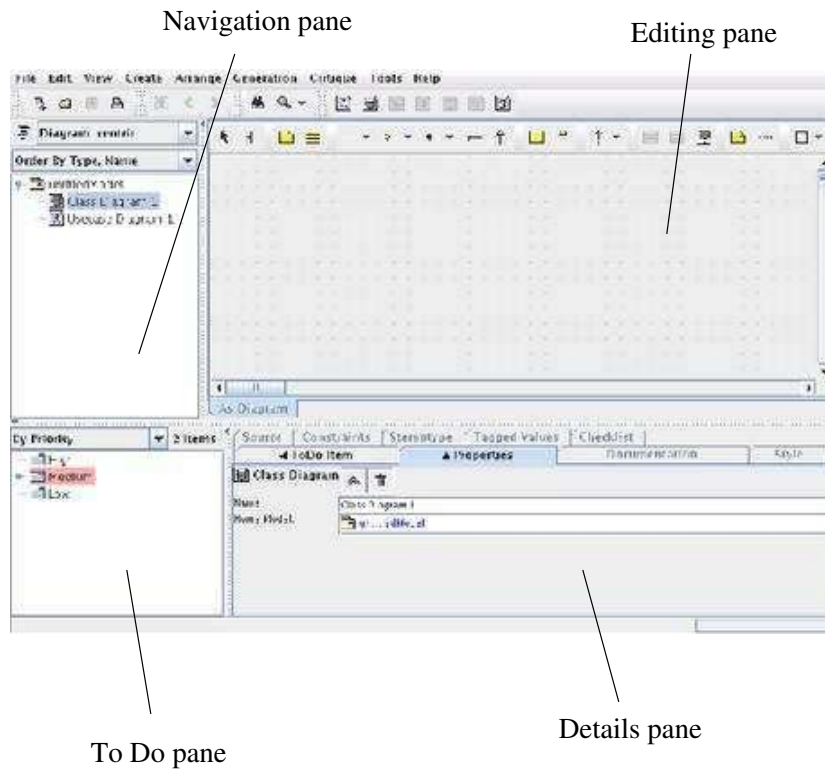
Navigation pane

Editing pane

File Edit View Create Arrange Generation Critique Tools Help

Diagram-centric

Order By Type, Name

untitledModel

Class Diagram 1

Usecase Diagram 1

As Diagram

By Priority

2 Items

High

Medium

Low

Source | Constraints | Stereotype | Tagged Values | Checklist

ToDo Item | Properties | Documentation | Style

Class Diagram

Name: Class Diagram 1

Home Model: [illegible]

To Do pane

Details pane